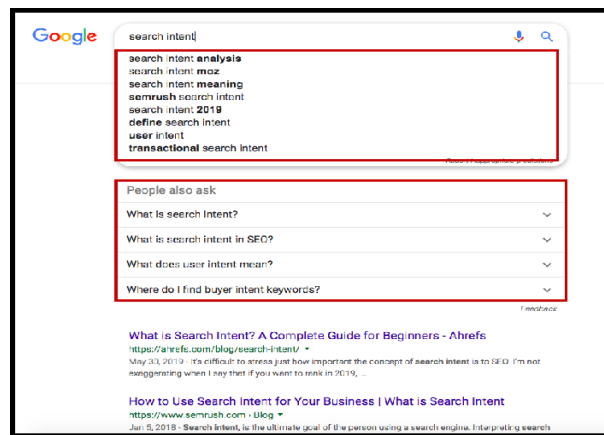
Google

search intent

search intent analysis
search intent moz
search intent meaning
semrush search intent
search intent 2019
define search intent
user intent
transactional search intent

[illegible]

People also ask

What is search intent?

What is search intent in SEO?

What does user intent mean?

Where do I find buyer intent keywords?

Feedback

What is Search Intent? A Complete Guide for Beginners - Ahrefs
https://ahrefs.com/blog/search-intent/
May 30, 2019 - It's difficult to stress just how important the concept of search intent is to SEO. I'm not exaggerating when I say that if you want to rank in 2019, ...

How to Use Search Intent for Your Business | What is Search Intent
https://www.semrush.com › Blog
Jan 5, 2018 - Search intent, is the ultimate goal of the person using a search engine. Interpreting search